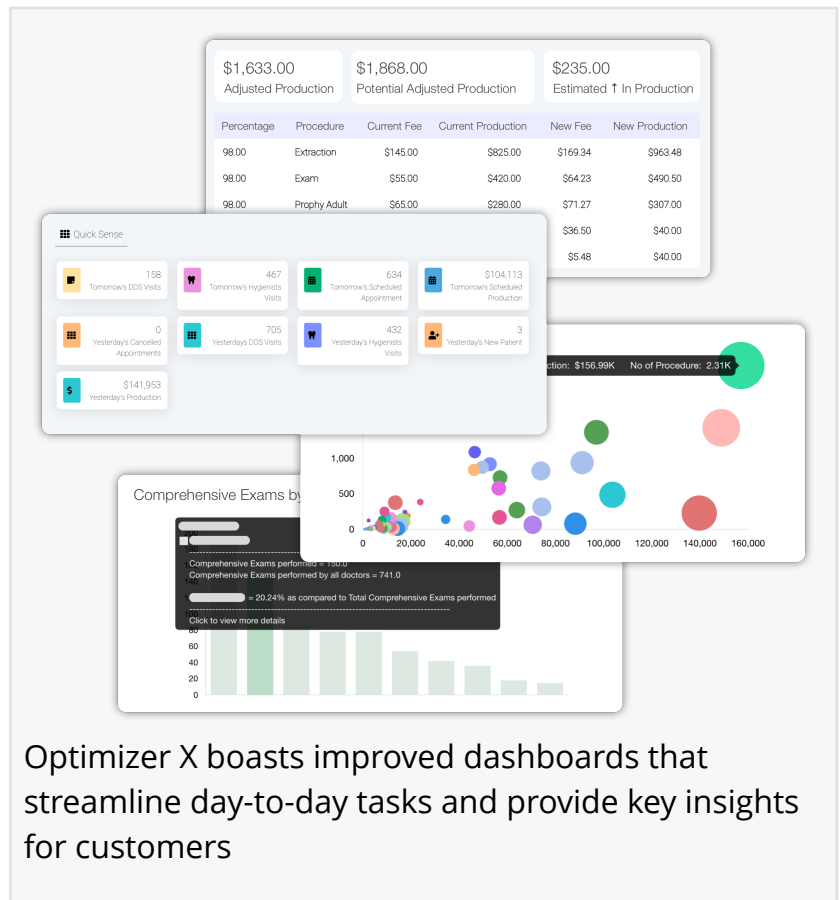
$1,633.00
Adjusted Production

$1,868.00
Potential Adjusted Production

$235.00
Estimated ↑ In Production

| Percentage | Procedure | Current Fee | Current Production | New Fee | New Production |
|---|---|---|---|---|---|
| 98.00 | Extraction | $145.00 | $825.00 | $169.34 | $963.48 |
| 98.00 | Exam | $55.00 | $420.00 | $64.23 | $490.50 |
| 98.00 | Prophy Adult | $65.00 | $280.00 | $71.27 | $307.00 |
| | | | | $36.50 | $40.00 |
| | | | | $5.48 | $40.00 |

Quick Sense

158
Tomorrow's DDS Visits

467
Tomorrow's Hygienists Visits

634
Tomorrow's Scheduled Appointment

$104,113
Tomorrow's Scheduled Production

0
Yesterday's Cancelled Appointments

705
Yesterdays DDS Visits

432
Yesterday's Hygienists Visits

3
Yesterday's New Patient

$141,953
Yesterday's Production

ction: $156.99K No of Procedure: 2.31K

1,000
500
0
0 20,000 40,000 60,000 80,000 100,000 120,000 140,000 160,000

Comprehensive Exams by

Comprehensive Exams performed = 150.0
Comprehensive Exams performed by all doctors = 741.0
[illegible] = 20.24% as compared to Total Comprehensive Exams performed
Click to view more details

80
60
40
20
0

Optimizer X boasts improved dashboards that streamline day-to-day tasks and provide key insights for customers